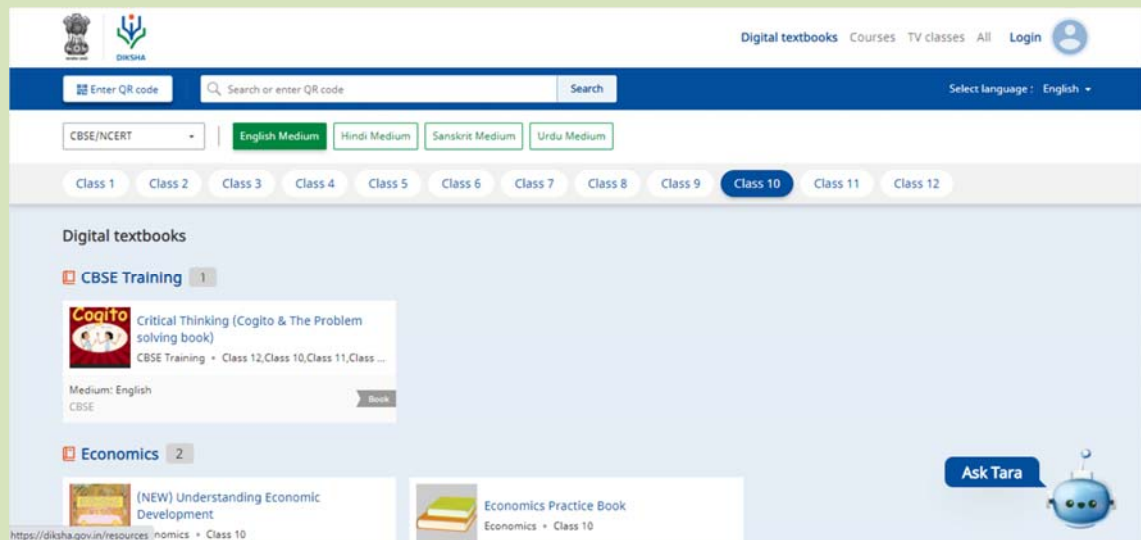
DIKSHA

Digital textbooks Courses TV classes All Login

Enter QR code Search or enter QR code Search Select language : English

CBSE/NCERT English Medium Hindi Medium Sanskrit Medium Urdu Medium

Class 1 Class 2 Class 3 Class 4 Class 5 Class 6 Class 7 Class 8 Class 9 Class 10 Class 11 Class 12

Digital textbooks

CBSE Training 1

Cogito

Critical Thinking (Cogito & The Problem solving book)

CBSE Training • Class 12,Class 10,Class 11,Class ...

Medium: English

CBSE

Book

Economics 2

(NEW) Understanding Economic Development

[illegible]nomics • Class 10

https://diksha.gov.in/resources

Economics Practice Book

Economics • Class 10

Ask Tara